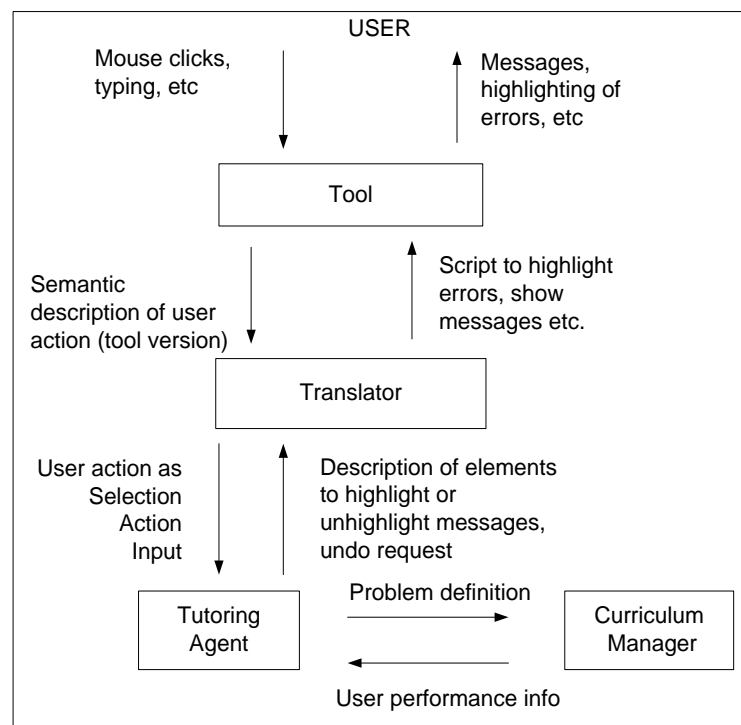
USER

Mouse clicks, typing, etc

Messages, highlighting of errors, etc

Tool

Semantic description of user action (tool version)

Script to highlight errors, show messages etc.

Translator

User action as Selection Action Input

Description of elements to highlight or unhighlight messages, undo request

Tutoring Agent

Problem definition

Curriculum Manager

User performance info